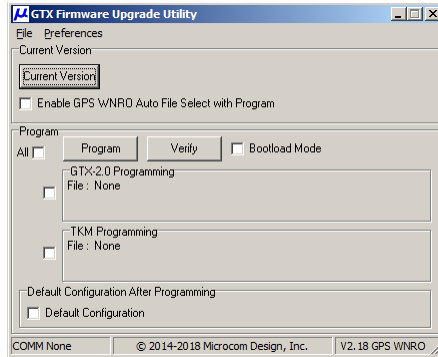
μ GTX Firmware Upgrade Utility

File Preferences

Current Version

Current Version

Enable GPS WNRO Auto File Select with Program

Program

All

Program

Verify

Bootload Mode

GTX-2.0 Programming

File : None

TKM Programming

File : None

Default Configuration After Programming

Default Configuration

COMM None

© 2014-2018 Microcom Design, Inc.

V2. 18 GPS WNRO